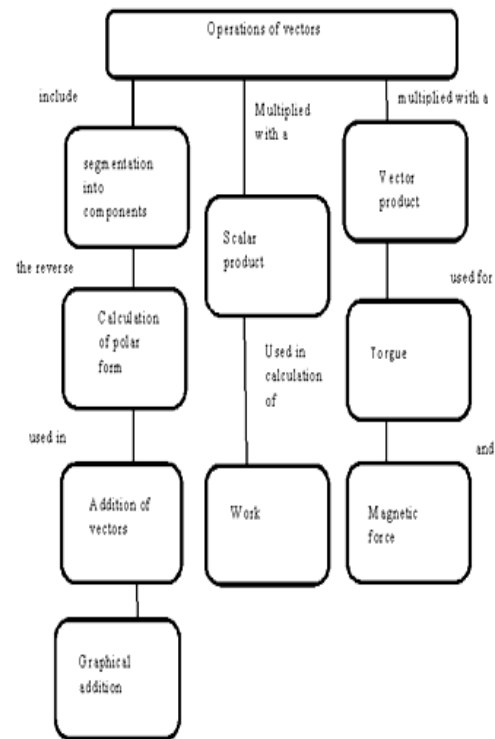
Operations of vectors

include

segmentation into components

the reverse

Calculation of polar form

used in

Addition of vectors

Graphical addition

Multiplied with a

Scalar product

Used in calculation of

Work

multiplied with a

Vector product

used for

Torgue

and

Magnetic force